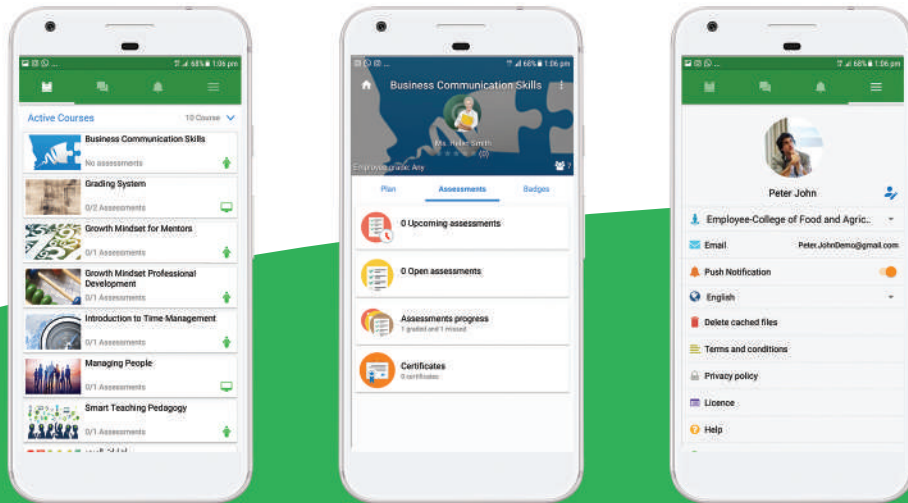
68% 1:06 pm

Active Courses

10 Course

Business Communication Skills

No assessments

Grading System

0/2 Assessments

Growth Mindset for Mentors

0/1 Assessments

Growth Mindset Professional Development

0/1 Assessments

Introduction to Time Management

0/1 Assessments

Managing People

0/1 Assessments

Smart Teaching Pedagogy

0/1 Assessments

68% 1:06 pm

Business Communication Skills

Ms. Rider Smith

Employee grade: Any

7

Plan

Assessments

Badges

0 Upcoming assessments

0 Open assessments

Assessments progress

1 graded and 1 missed

Certificates

0 certificates

68% 1:06 pm

Peter John

Employee-College of Food and Agric..

Email

Peter.JohnDemo@gmail.com

Push Notification

English

Delete cached files

Terms and conditions

Privacy policy

Licence

Help